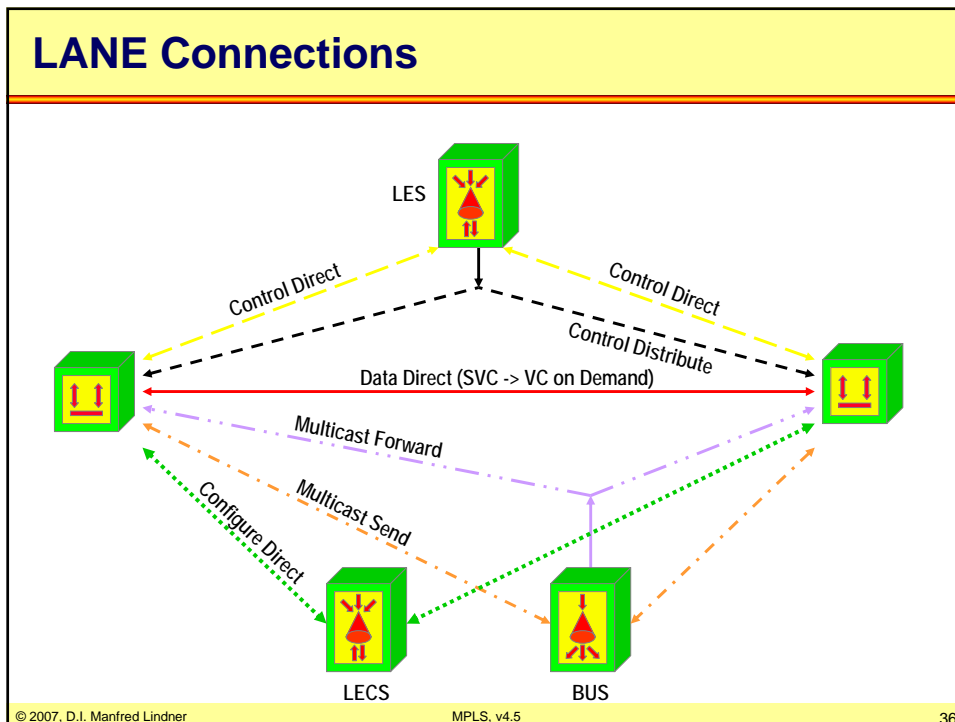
LANE Connections

LES

Control Direct

Control Direct

Control Distribute

Data Direct (SVC -> VC on Demand)

Multicast Forward

Multicast Send

Configure Direct

LECS

BUS

© 2007, D.I. Manfred Lindner

MPLS, v4.5

36